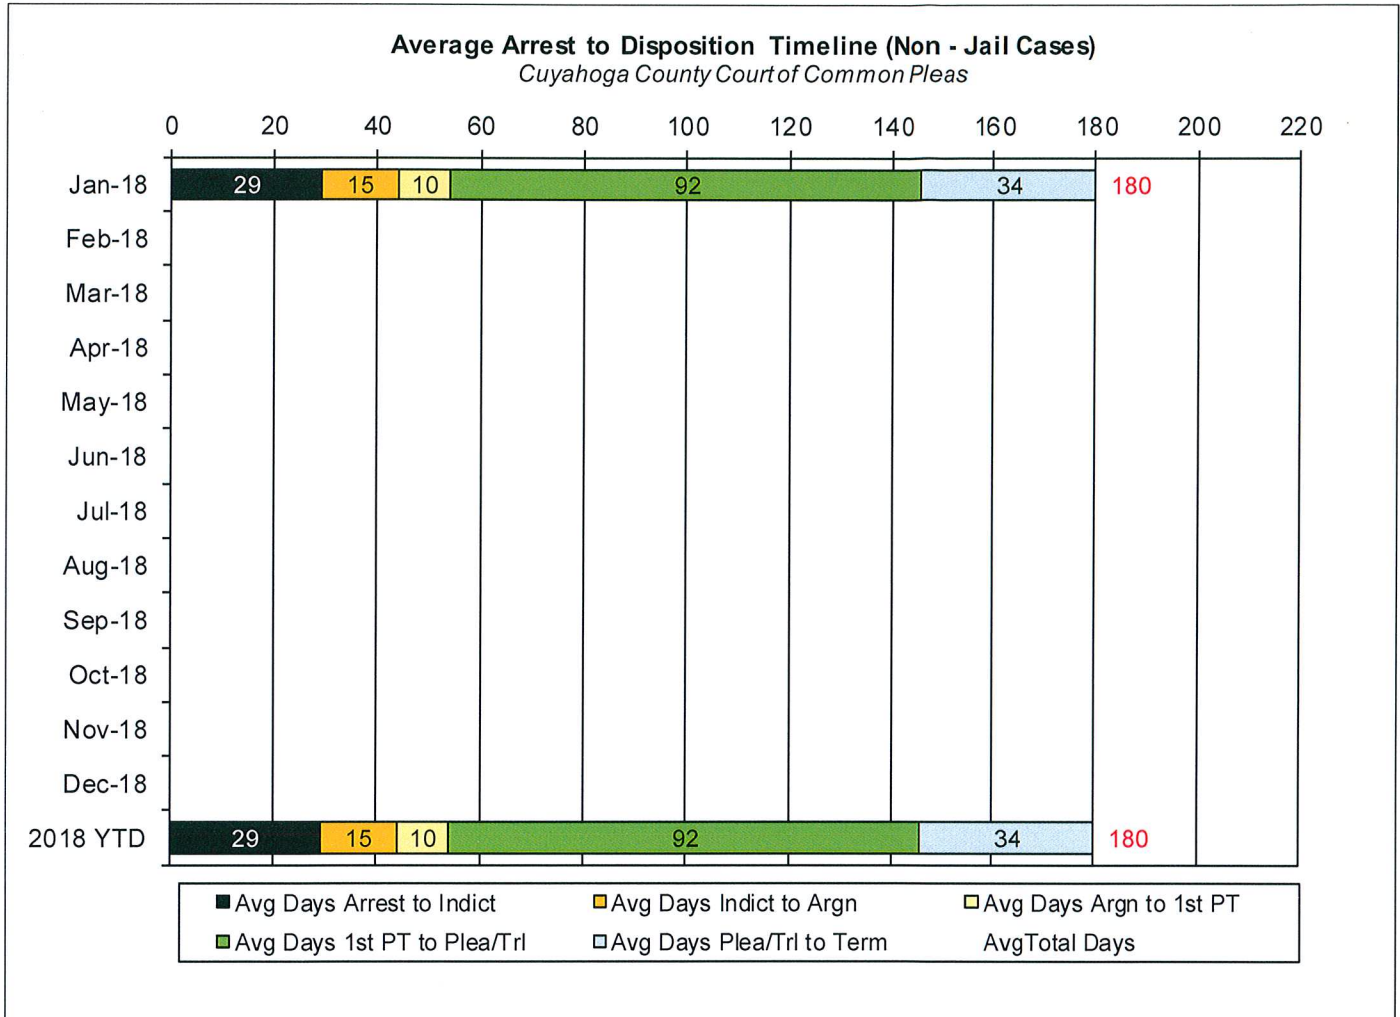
Average Arrest to Disposition Timeline (Non - Jail Cases)
Cuyahoga County Court of Common Pleas

0 20 40 60 80 100 120 140 160 180 200 220

Jan-18 29 15 10 92 34 180
Feb-18
Mar-18
Apr-18
May-18
Jun-18
Jul-18
Aug-18
Sep-18
Oct-18
Nov-18
Dec-18
2018 YTD 29 15 10 92 34 180

Avg Days Arrest to Indict
Avg Days Indict to Argn
Avg Days Argn to 1st PT
Avg Days 1st PT to Plea/Trl
Avg Days Plea/Trl to Term
AvgTotal Days